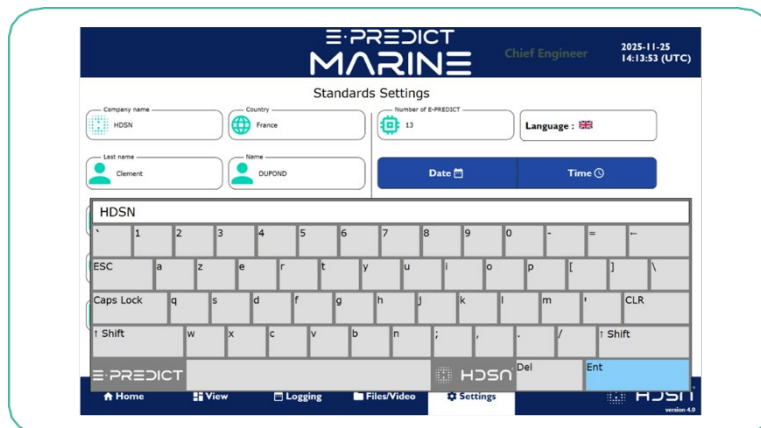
E-PREDICT MARINE

Chief Engineer

2025-11-25
14:13:53 (UTC)

Standards Settings

Company name
HDSN

Country
France

Number of E-PREDICT
13

Language :

Last name
Clement

Name
DUPOND

Date

Time

HDSN

| ` | 1 | 2 | 3 | 4 | 5 | 6 | 7 | 8 | 9 | 0 | - | = | ← |
|---|---|---|---|---|---|---|---|---|---|---|---|---|---|
| ESC | a | z | e | r | t | y | u | i | o | p | [ | ] | \ |
| Caps Lock | q | s | d | f | g | h | j | k | l | m | ' | CLR | |
| ↑ Shift | w | x | c | v | b | n | ; | , | . | / | ↑ Shift | | |

E-PREDICT

HDSN

Del

Ent

Home

View

Logging

Files/Video

Settings

HDSN
version 4.0